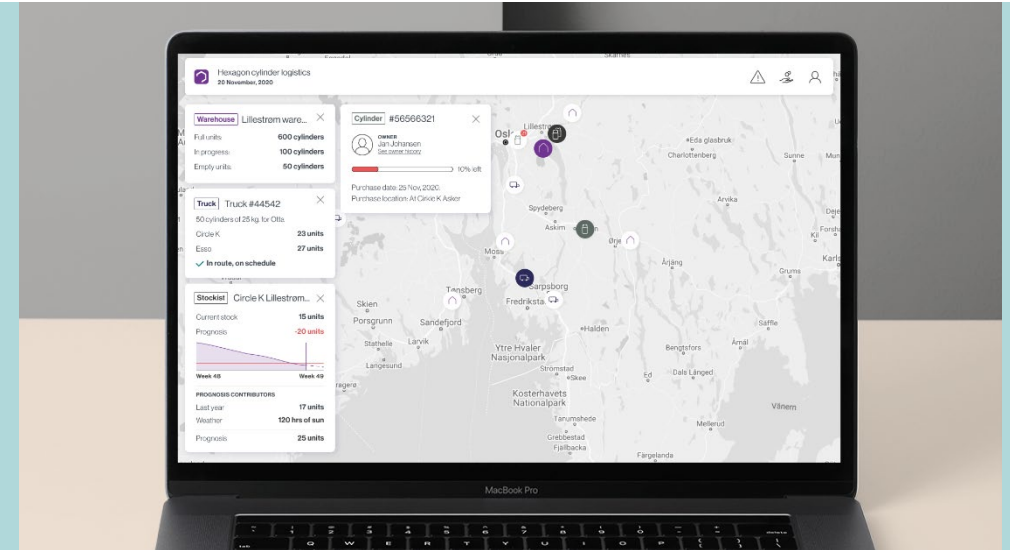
Hexagon cylinder logistics
20 November, 2020

Warehouse Lillestrøm ware...
Full units 600 cylinders
In progress 100 cylinders
Empty units 50 cylinders

Truck Truck #44542
50 cylinders of 25 kg. for Olta
Circle K 23 units
Esso 27 units
In route, on schedule

Stockist Circle K Lillestrøm...
Current stock 15 units
Prognosis -20 units
Week 48 Week 49
PROGNOSIS CONTRIBUTORS
Last year 17 units
Weather 120 hrs of sun
Prognosis 25 units

Cylinder #56566321
OWNER
Jan Johansen
See owner history
10% left
Purchase date: 25 Nov, 2020.
Purchase location: At Circle K Asker

Oslo
Eda glasbruk
Charlottenberg
Sunne
Spydeberg
Askim
Ørje
Moss
Årjäng
Grums
Karls
Tønsberg
Sarpsborg
Fredrikstad
Skien
Porsgrunn
Sandefjord
Halden
Säffle
Stathelle
Larvik
Ytre Hvaler Nasjonalpark
Bengtsfors
Åmål
Langesund
Strømstad
Skee
Ed
Dals Långed
Kosterhavets Nationalpark
Vänern
Tanumshede
Mellerud
Grebbestad
Fjällbacka

MacBook Pro